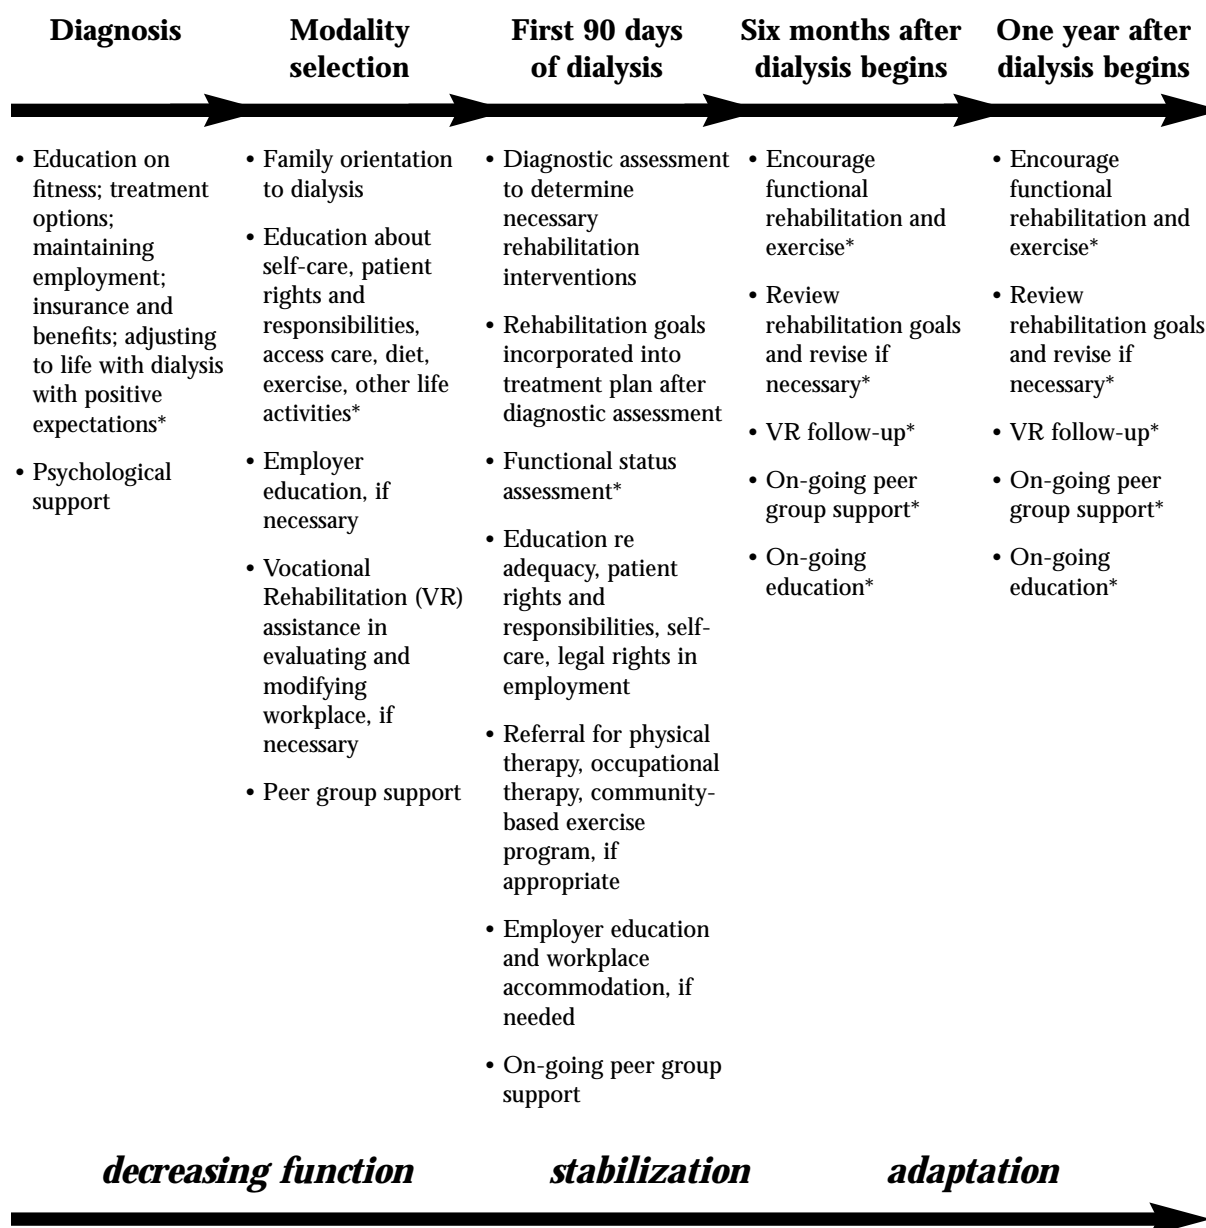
**Diagnosis**

• Education on fitness; treatment options; maintaining employment; insurance and benefits; adjusting to life with dialysis with positive expectations*

• Psychological support

**Modality selection**

• Family orientation to dialysis

• Education about self-care, patient rights and responsibilities, access care, diet, exercise, other life activities*

• Employer education, if necessary

• Vocational Rehabilitation (VR) assistance in evaluating and modifying workplace, if necessary

• Peer group support

**First 90 days of dialysis**

• Diagnostic assessment to determine necessary rehabilitation interventions

• Rehabilitation goals incorporated into treatment plan after diagnostic assessment

• Functional status assessment*

• Education re adequacy, patient rights and responsibilities, self-care, legal rights in employment

• Referral for physical therapy, occupational therapy, community-based exercise program, if appropriate

• Employer education and workplace accommodation, if needed

• On-going peer group support

**Six months after dialysis begins**

• Encourage functional rehabilitation and exercise*

• Review rehabilitation goals and revise if necessary*

• VR follow-up*

• On-going peer group support*

• On-going education*

**One year after dialysis begins**

• Encourage functional rehabilitation and exercise*

• Review rehabilitation goals and revise if necessary*

• VR follow-up*

• On-going peer group support*

• On-going education*

*decreasing function* *stabilization* *adaptation*